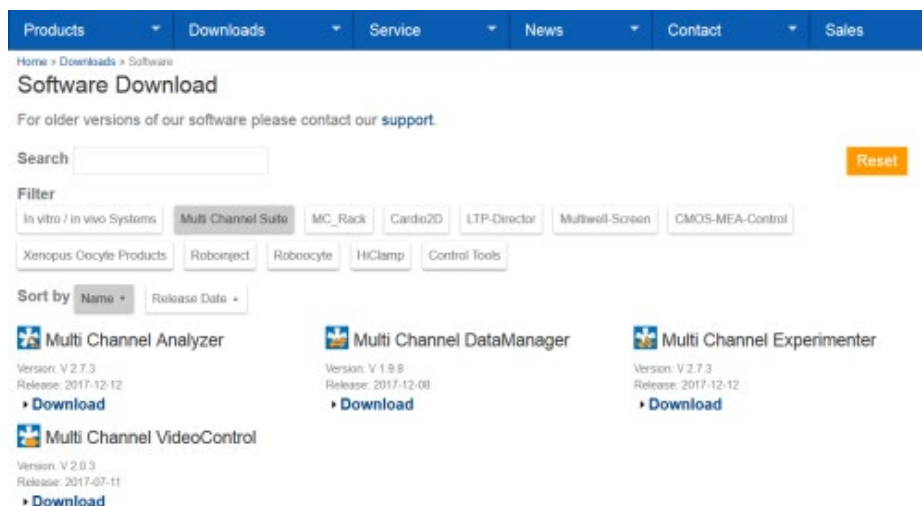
Products Downloads Service News Contact Sales

Home » Downloads » Software

Software Download

For older versions of our software please contact our support.

Search

Reset

Filter

In vitro / in vivo Systems | Multi Channel Suite | MC_Rack | Cardio2D | LTP-Director | Multiwell-Screen | CMOS-MEA-Control | Xenopus Oocyte Products | Roboinject | Roboocyte | HiClamp | Control Tools

Sort by Name | Release Date

Multi Channel Analyzer
Version: V 2.7.3
Release: 2017-12-12
▸ Download

Multi Channel DataManager
Version: V 1.9.8
Release: 2017-12-08
▸ Download

Multi Channel Experimenter
Version: V 2.7.3
Release: 2017-12-12
▸ Download

Multi Channel VideoControl
Version: V 2.0.3
Release: 2017-07-11
▸ Download